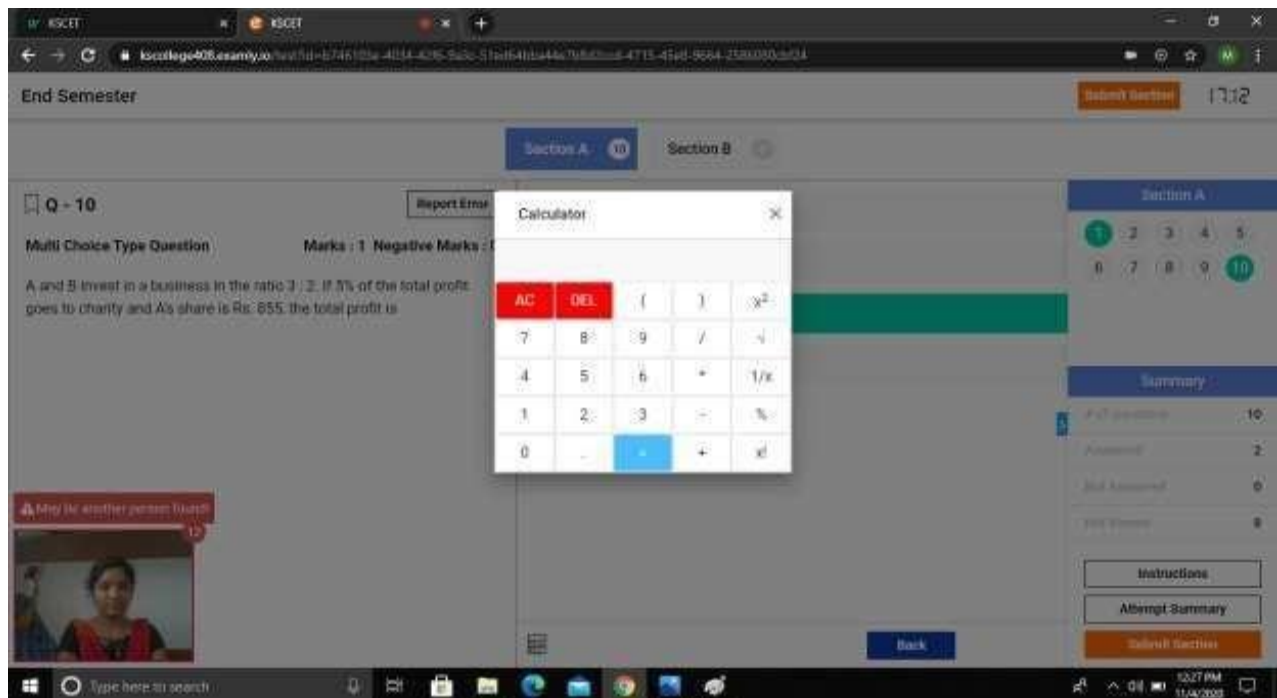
KSCET
KSCET

kscollege408.examly.io/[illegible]

End Semester

Submit Section

17:12

Section A 10

Section B

Q - 10

Report Error

Multi Choice Type Question

Marks : 1 Negative Marks : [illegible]

A and B invest in a business in the ratio 3 : 2. If 5% of the total profit goes to charity and A's share is Rs. 855, the total profit is

Calculator

| AC | DEL | ( | ) | $x^2$ |
|---|---|---|---|---|
| 7 | 8 | 9 | / | √ |
| 4 | 5 | 6 | * | 1/x |
| 1 | 2 | 3 | - | % |
| 0 | . | = | + | x! |

May be another person found

12

Back

Section A

1 2 3 4 5
6 7 8 9 10

Summary

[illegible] 10
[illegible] 2
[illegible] 0
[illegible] 8

Instructions

Attempt Summary

Submit Section

Type here to search

12:27 PM
11/4/2020